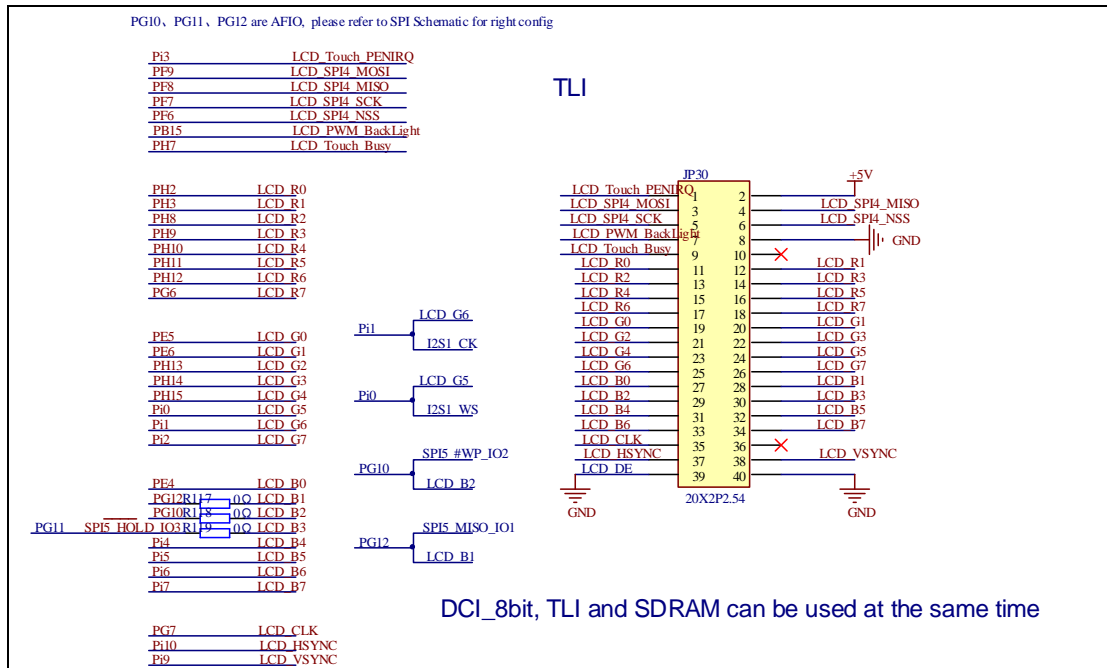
PG10、PG11、PG12 are AFIO, please refer to SPI Schematic for right config

Pi3 LCD_Touch_PENIRQ
PF9 LCD_SPI4_MOSI
PF8 LCD_SPI4_MISO
PF7 LCD_SPI4_SCK
PF6 LCD_SPI4_NSS
PB15 LCD_PWM_BackLight
PH7 LCD_Touch_Busy

TLI

PH2 LCD_R0
PH3 LCD_R1
PH8 LCD_R2
PH9 LCD_R3
PH10 LCD_R4
PH11 LCD_R5
PH12 LCD_R6
PG6 LCD_R7

PE5 LCD_G0
PE6 LCD_G1
PH13 LCD_G2
PH14 LCD_G3
PH15 LCD_G4
Pi0 LCD_G5
Pi1 LCD_G6
Pi2 LCD_G7

PE4 LCD_B0
PG12 R117 0Ω LCD_B1
PG10 R118 0Ω LCD_B2
PG11 SPI5_HOLD_IO3 R119 0Ω LCD_B3
Pi4 LCD_B4
Pi5 LCD_B5
Pi6 LCD_B6
Pi7 LCD_B7

PG7 LCD_CLK
Pi10 LCD_HSYNC
Pi9 LCD_VSYNC

Pi1 LCD_G6 I2S1_CK
Pi0 LCD_G5 I2S1_WS
PG10 SPI5_#WP_IO2 LCD_B2
PG12 SPI5_MISO_IO1 LCD_B1

JP30
+5V
LCD_Touch_PENIRQ 1 2
LCD_SPI4_MOSI 3 4 LCD_SPI4_MISO
LCD_SPI4_SCK 5 6 LCD_SPI4_NSS
LCD_PWM_BackLight 7 8 GND
LCD_Touch_Busy 9 10
LCD_R0 11 12 LCD_R1
LCD_R2 13 14 LCD_R3
LCD_R4 15 16 LCD_R5
LCD_R6 17 18 LCD_R7
LCD_G0 19 20 LCD_G1
LCD_G2 21 22 LCD_G3
LCD_G4 23 24 LCD_G5
LCD_G6 25 26 LCD_G7
LCD_B0 27 28 LCD_B1
LCD_B2 29 30 LCD_B3
LCD_B4 31 32 LCD_B5
LCD_B6 33 34 LCD_B7
LCD_CLK 35 36
LCD_HSYNC 37 38 LCD_VSYNC
LCD_DE 39 40
20X2P2.54
GND GND

DCI_8bit, TLI and SDRAM can be used at the same time